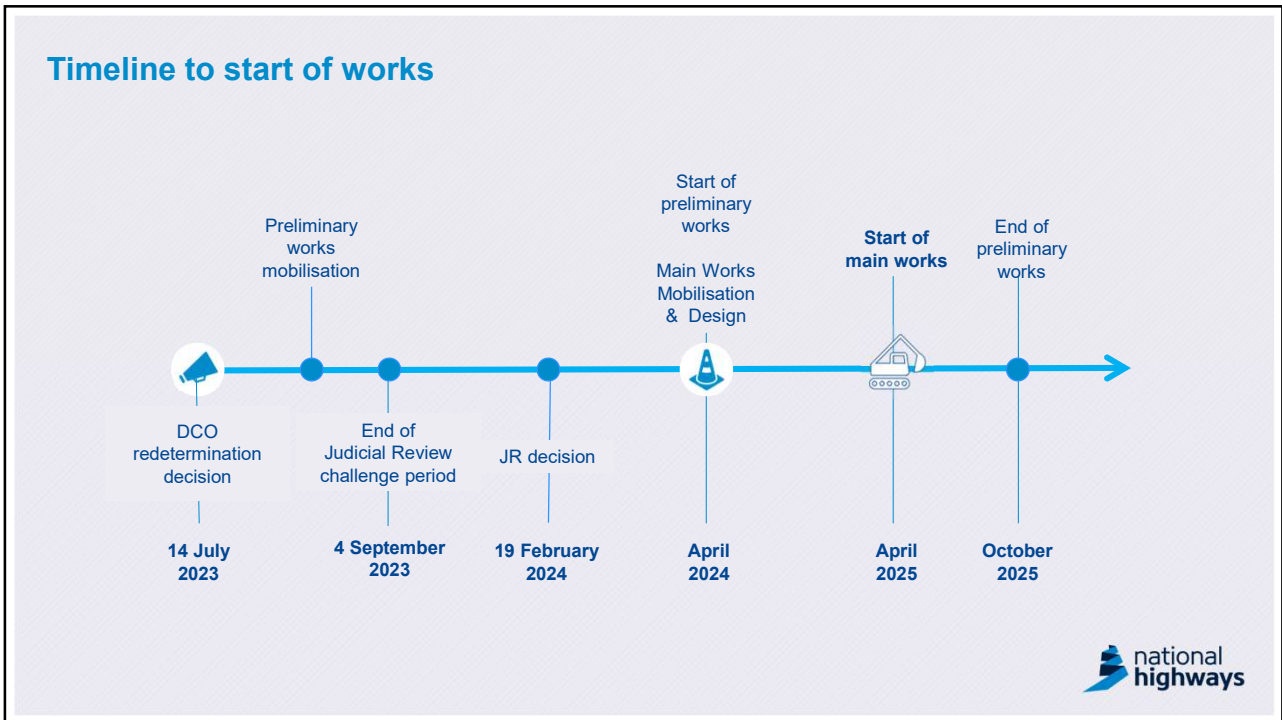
Timeline to start of works

Preliminary works mobilisation

Start of preliminary works

Main Works Mobilisation & Design

Start of main works

End of preliminary works

DCO redetermination decision

End of Judicial Review challenge period

JR decision

14 July 2023

4 September 2023

19 February 2024

April 2024

April 2025

October 2025

national highways